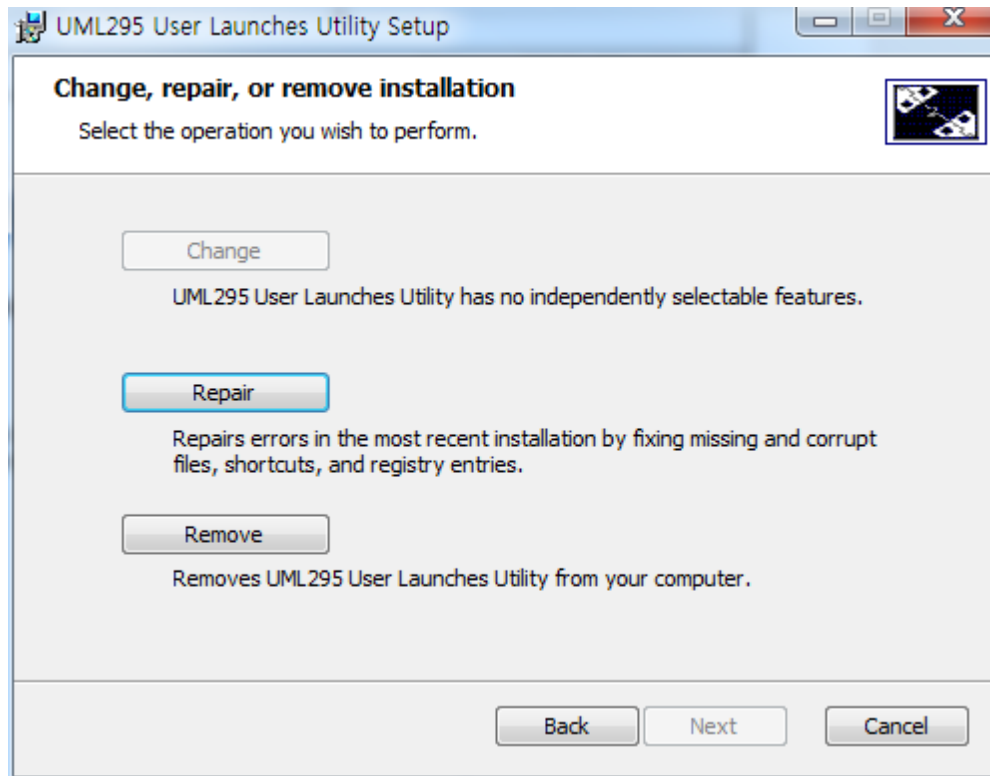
UML295 User Launches Utility Setup

Change, repair, or remove installation

Select the operation you wish to perform.

Change

UML295 User Launches Utility has no independently selectable features.

Repair

Repairs errors in the most recent installation by fixing missing and corrupt files, shortcuts, and registry entries.

Remove

Removes UML295 User Launches Utility from your computer.

Back Next Cancel